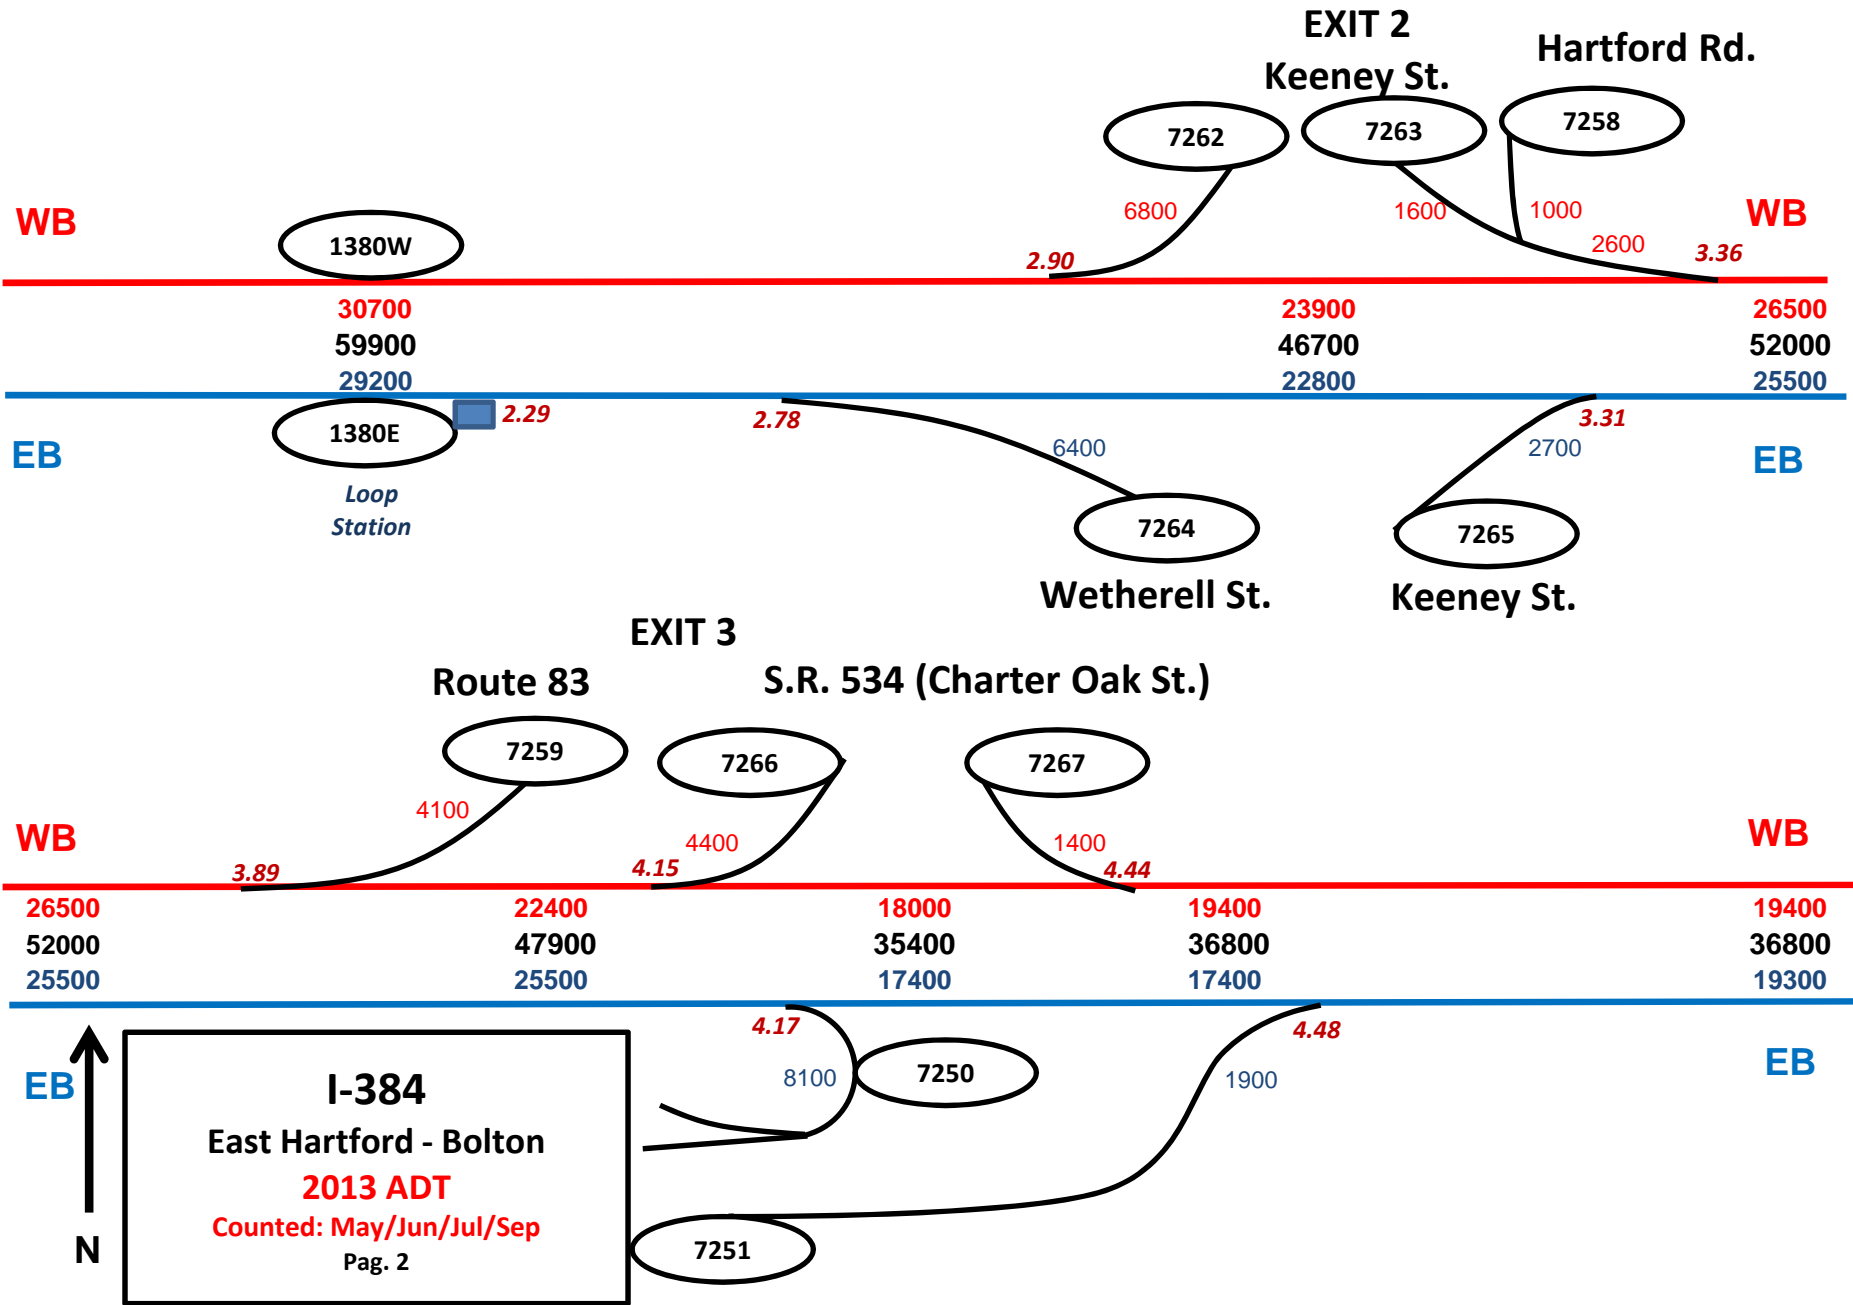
EXIT 2
Keeney St.
Hartford Rd.
7262
7263
7258
WB
1380W
6800
1600
1000
2600
WB
2.90
3.36
30700
59900
29200
23900
46700
22800
26500
52000
25500
1380E
2.29
2.78
3.31
EB
6400
2700
EB
Loop Station
7264
7265
Wetherell St.
Keeney St.

EXIT 3
Route 83
S.R. 534 (Charter Oak St.)
7259
7266
7267
4100
WB
4400
1400
WB
3.89
4.15
4.44
26500
52000
25500
22400
47900
25500
18000
35400
17400
19400
36800
17400
19400
36800
19300
4.17
4.48
EB
8100
7250
1900
EB
I-384
East Hartford - Bolton
2013 ADT
Counted: May/Jun/Jul/Sep
Pag. 2
N
7251